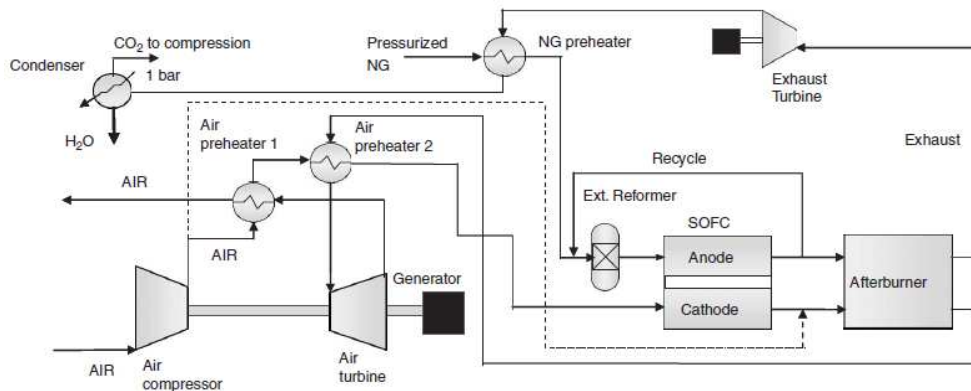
Condenser

$CO_2$ to compression

1 bar

$H_2O$

Pressurized NG

NG preheater

Exhaust Turbine

Exhaust

Air preheater 1

Air preheater 2

AIR

AIR

Recycle

Ext. Reformer

SOFC

Anode

Cathode

Afterburner

Generator

AIR

Air compressor

Air turbine